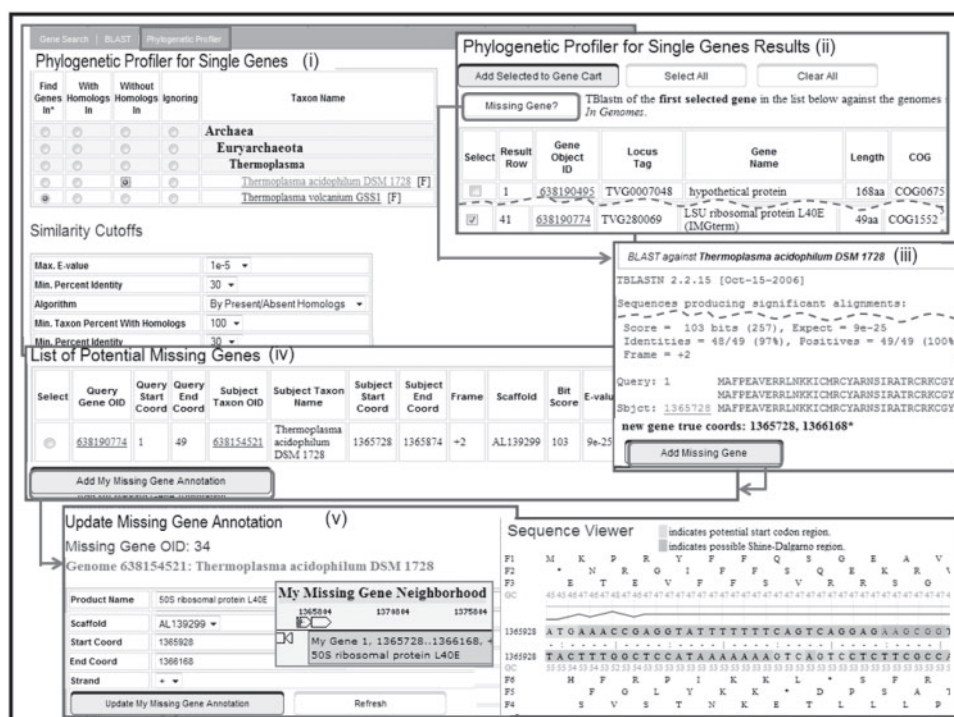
Gene Search | BLAST | Phylogenetic Profiler

Phylogenetic Profiler for Single Genes (i)

| Find Genes In* | With Homologs In | Without Homologs In | Ignoring | Taxon Name |
|---|---|---|---|---|
| | | | | Archaea |
| | | | | Euryarchaeota |
| | | | | Thermoplasma |
| | | | | Thermoplasma acidophilum DSM 1728 [F] |
| | | | | Thermoplasma volcanium GSS1 [F] |

Similarity Cutoffs

| Max. E-value | 1e-5 |
|---|---|
| Min. Percent Identity | 30 |
| Algorithm | By Present/Absent Homologs |
| Min. Taxon Percent With Homologs | 100 |
| Min. Percent Identity | 30 |

Phylogenetic Profiler for Single Genes Results (ii)

Add Selected to Gene Cart | Select All | Clear All

Missing Gene? TBlastn of the first selected gene in the list below against the genomes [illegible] In Genomes.

| Select | Result Row | Gene Object ID | Locus Tag | Gene Name | Length | COG |
|---|---|---|---|---|---|---|
| | 1 | 638190495 | TVG0007048 | hypothetical protein | 168aa | COG0675 |
| | 41 | 638190774 | TVG280069 | LSU ribosomal protein L40E (IMGterm) | 49aa | COG1552 |

BLAST against Thermoplasma acidophilum DSM 1728 (iii)

TBLASTN 2.2.15 [Oct-15-2006]

Sequences producing significant alignments:

Score = 103 bits (257), Expect = 9e-25
Identities = 48/49 (97%), Positives = 49/49 (100%
Frame = +2

Query: 1 MAFPEAVERRLNKKICMRCYARNSIRATRCRKCGY
Sbjct: 1365728 MAFPEAVERRLNKKICMRCYARNSIRATRCRKCGY
new gene true coords: 1365728, 1366168*

Add Missing Gene

List of Potential Missing Genes (iv)

| Select | Query Gene OID | Query Start Coord | Query End Coord | Subject Taxon OID | Subject Taxon Name | Subject Start Coord | Subject End Coord | Frame | Scaffold | Bit Score | E-valu |
|---|---|---|---|---|---|---|---|---|---|---|---|
| | 638190774 | 1 | 49 | 638154521 | Thermoplasma acidophilum DSM 1728 | 1365728 | 1365874 | +2 | AL139299 | 103 | 9e-25 |

Add My Missing Gene Annotation

Update Missing Gene Annotation (v)

Missing Gene OID: 34

Genome 638154521: Thermoplasma acidophilum DSM 1728

| Product Name | 50S ribosomal protein L40E |
|---|---|
| Scaffold | AL139299 |
| Start Coord | 1365928 |
| End Coord | 1366168 |
| Strand | + |

Update My Missing Gene Annotation | Refresh

My Missing Gene Neighborhood

1365684 1374684 1375684

My Gene 1, 1365728..1366168, + 50S ribosomal protein L40E

Sequence Viewer

indicates potential start codon region.
indicates possible Shine-Dalgarno region.

F1 M K P R Y F F Q S Q E A V
F2 N R G I F F S Q E K R
F3 E T E V F F S V R R S Q

1365928 A T G A A A C C G A G G T A T T T T T T T C A G T C A G G A G A A G C G G T
1365928 T A C T T T G G C T C C A T A A A A A A A G T C A G T C C T C T T C G C C A

F6 H F R P I K K L * S F R
F5 F G L Y K K * D P S A
F4 S V S T N K E T L L L P